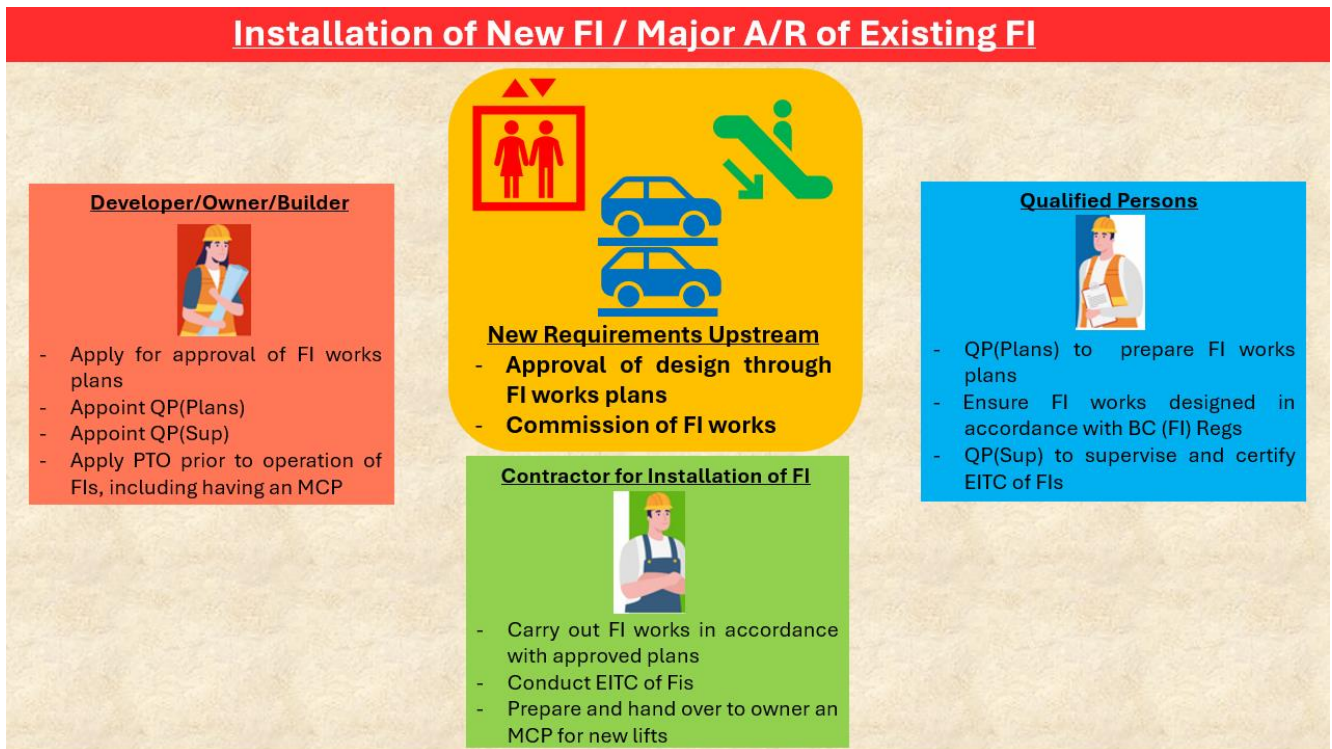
Installation of New FI / Major A/R of Existing FI

Developer/Owner/Builder

- Apply for approval of FI works plans
- Appoint QP(Plans)
- Appoint QP(Sup)
- Apply PTO prior to operation of FIs, including having an MCP

New Requirements Upstream
- Approval of design through FI works plans
- Commission of FI works

Qualified Persons

- QP(Plans) to prepare FI works plans
- Ensure FI works designed in accordance with BC (FI) Regs
- QP(Sup) to supervise and certify EITC of FIs

Contractor for Installation of FI

- Carry out FI works in accordance with approved plans
- Conduct EITC of Fis
- Prepare and hand over to owner an MCP for new lifts